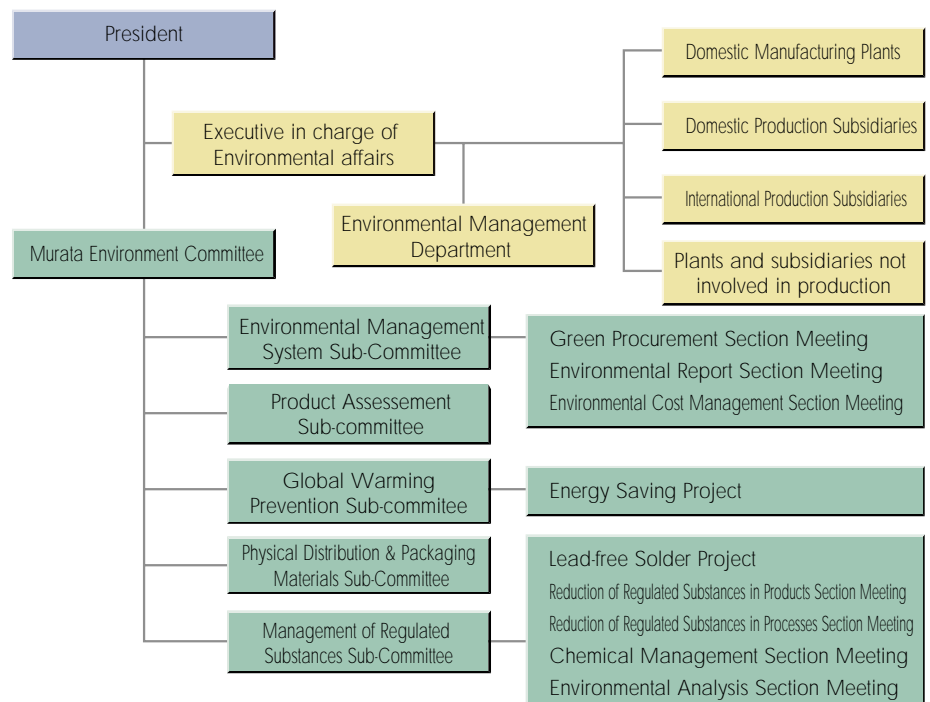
President

Executive in charge of Environmental affairs

Environmental Management Department

Domestic Manufacturing Plants

Domestic Production Subsidiaries

International Production Subsidiaries

Plants and subsidiaries not involved in production

Murata Environment Committee

Environmental Management System Sub-Committee

Green Procurement Section Meeting
Environmental Report Section Meeting
Environmental Cost Management Section Meeting

Product Assessement Sub-committee

Global Warming Prevention Sub-commitee

Energy Saving Project

Physical Distribution & Packaging Materials Sub-Committee

Management of Regulated Substances Sub-Committee

Lead-free Solder Project
Reduction of Regulated Substances in Products Section Meeting
Reduction of Regulated Substances in Processes Section Meeting
Chemical Management Section Meeting
Environmental Analysis Section Meeting